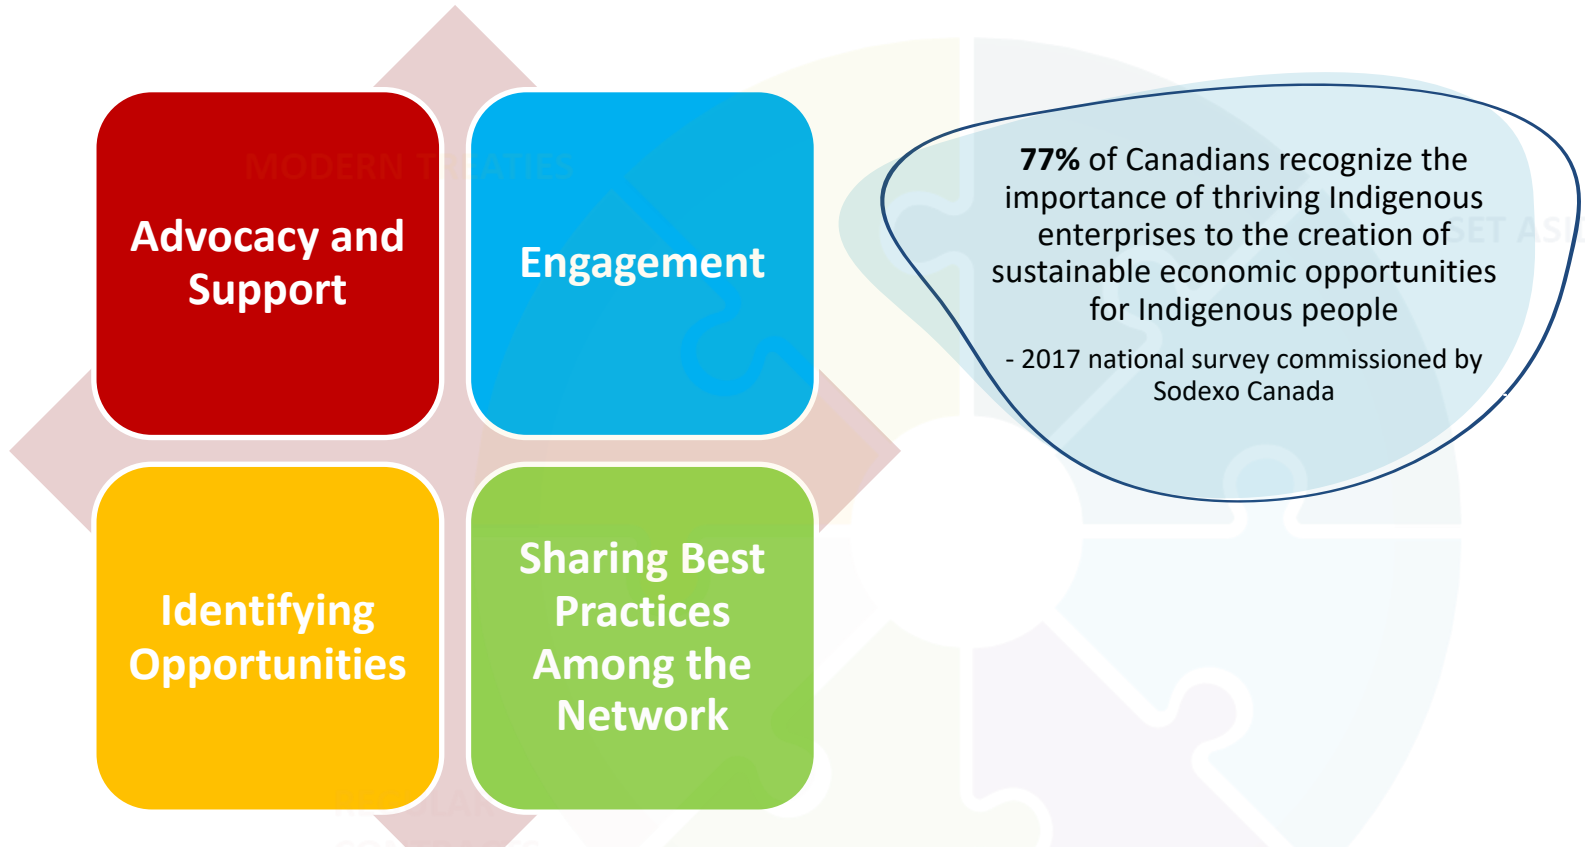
Advocacy and Support

Engagement

Identifying Opportunities

Sharing Best Practices Among the Network

77% of Canadians recognize the importance of thriving Indigenous enterprises to the creation of sustainable economic opportunities for Indigenous people

- 2017 national survey commissioned by Sodexo Canada